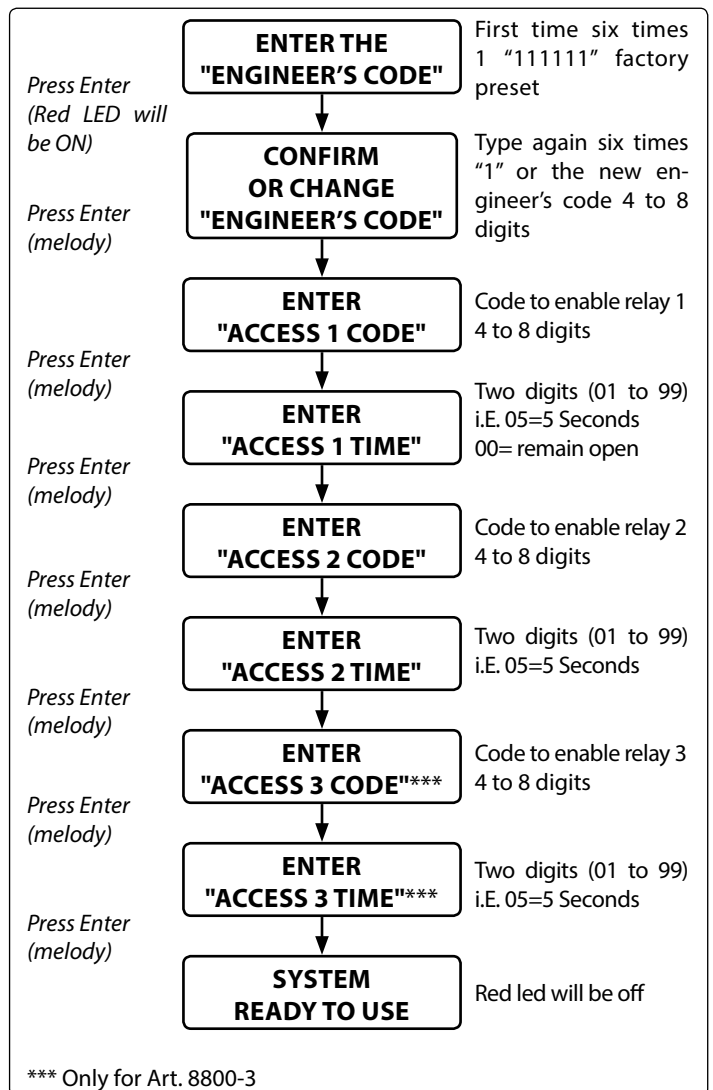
ENTER THE "ENGINEER'S CODE"

First time six times 1 "111111" factory preset

Press Enter (Red LED will be ON)

CONFIRM OR CHANGE "ENGINEER'S CODE"

Type again six times "1" or the new engineer's code 4 to 8 digits

Press Enter (melody)

ENTER "ACCESS 1 CODE"

Code to enable relay 1 4 to 8 digits

Press Enter (melody)

ENTER "ACCESS 1 TIME"

Two digits (01 to 99) i.E. 05=5 Seconds 00= remain open

Press Enter (melody)

ENTER "ACCESS 2 CODE"

Code to enable relay 2 4 to 8 digits

Press Enter (melody)

ENTER "ACCESS 2 TIME"

Two digits (01 to 99) i.E. 05=5 Seconds

Press Enter (melody)

ENTER "ACCESS 3 CODE"***

Code to enable relay 3 4 to 8 digits

Press Enter (melody)

ENTER "ACCESS 3 TIME"***

Two digits (01 to 99) i.E. 05=5 Seconds

Press Enter (melody)

SYSTEM READY TO USE

Red led will be off

*** Only for Art. 8800-3